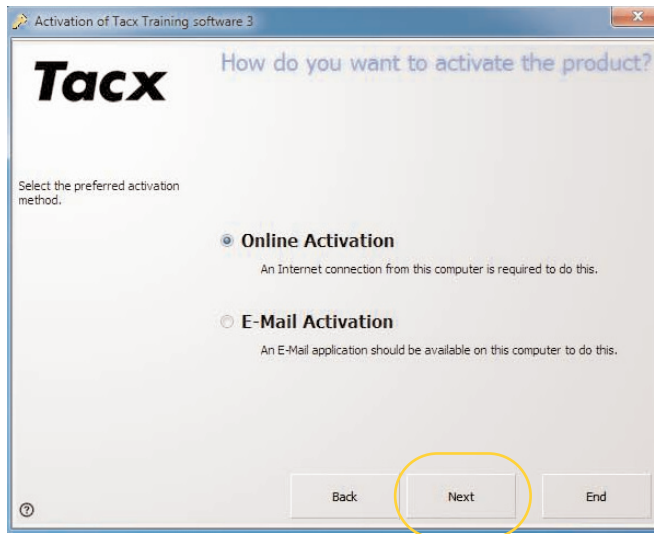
Activation of Tacx Training software 3

Tacx

How do you want to activate the product?

Select the preferred activation method.

Online Activation

An Internet connection from this computer is required to do this.

E-Mail Activation

An E-Mail application should be available on this computer to do this.

?

Back

Next

End